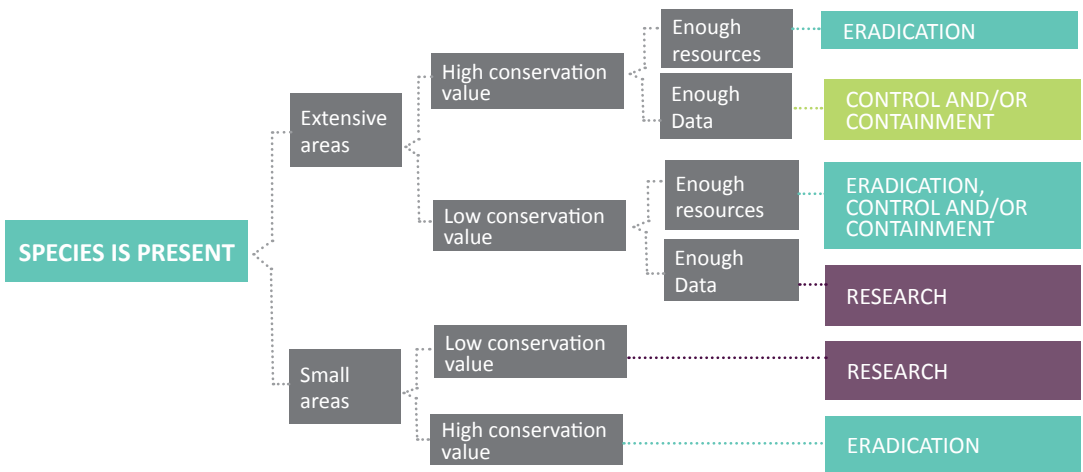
SPECIES IS PRESENT

Extensive areas

High conservation value

Enough resources

ERADICATION

Enough Data

CONTROL AND/OR CONTAINMENT

Low conservation value

Enough resources

ERADICATION, CONTROL AND/OR CONTAINMENT

Enough Data

RESEARCH

Small areas

Low conservation value

RESEARCH

High conservation value

ERADICATION